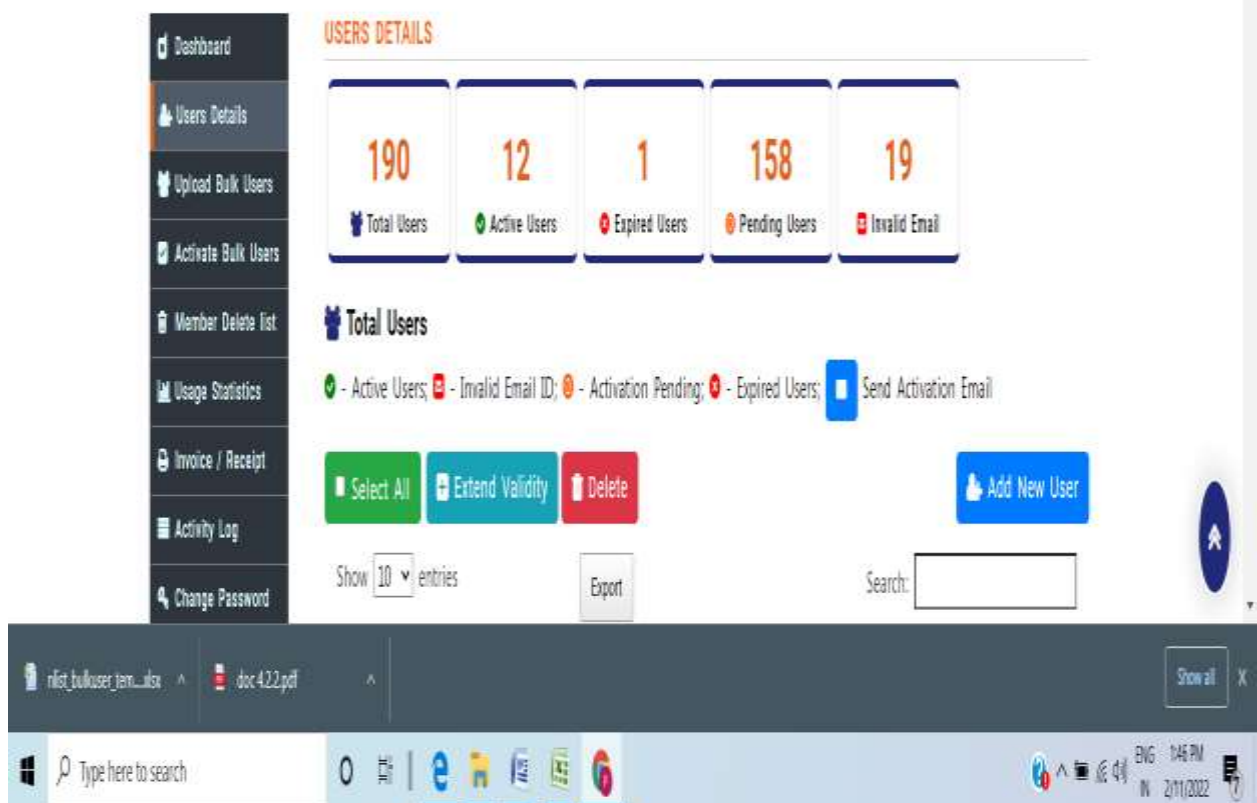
Dashboard
Users Details
Upload Bulk Users
Activate Bulk Users
Member Delete list
Usage Statistics
Invoice / Receipt
Activity Log
Change Password

USERS DETAILS

| 190 | 12 | 1 | 158 | 19 |
|---|---|---|---|---|
| Total Users | Active Users | Expired Users | Pending Users | Invalid Email |

Total Users

- Active Users; - Invalid Email ID; - Activation Pending; - Expired Users; Send Activation Email

Select All
Extend Validity
Delete
Add New User

Show 10 entries
Export
Search:

nlist_bulkuser_tem....xlsx
doc 4.2.2.pdf
Show all
X

Type here to search
ENG IN
1:46 PM
2/11/2022